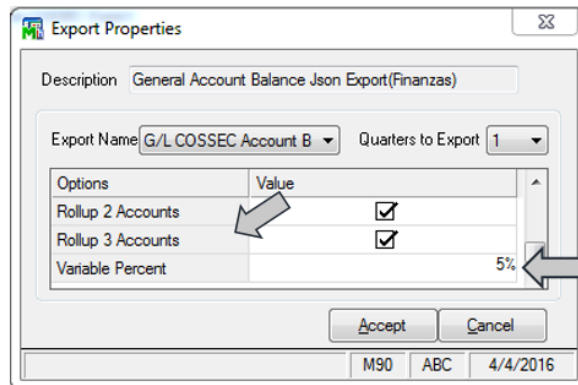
Export Properties

Description General Account Balance Json Export(Finanzas)

Export Name G/L COSSEC Account B Quarters to Export 1

| Options | Value |
|---|---|
| Rollup 2 Accounts | ☑ |
| Rollup 3 Accounts | ☑ |
| Variable Percent | 5% |

Accept Cancel

M90 ABC 4/4/2016